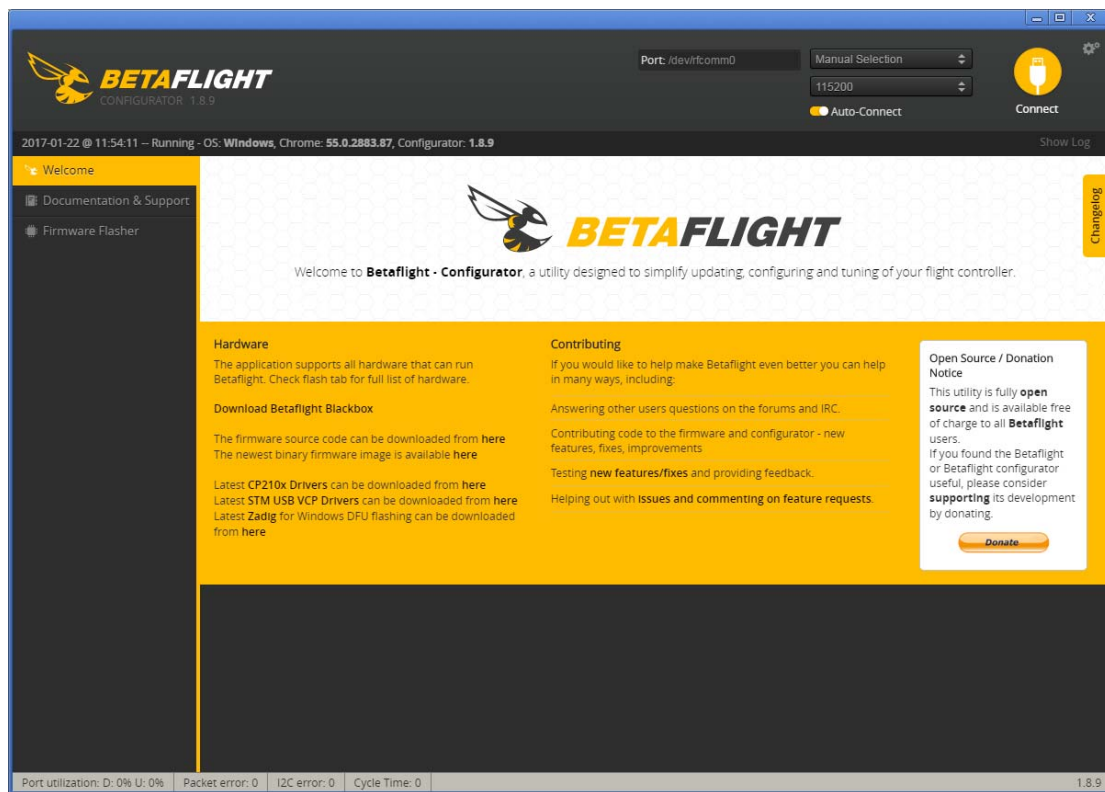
BETAFLIGHT
CONFIGURATOR 1.8.9

Port: /dev/rfcomm0
Manual Selection
115200
Auto-Connect
Connect

2017-01-22 @ 11:54:11 -- Running - OS: Windows, Chrome: 55.0.2883.87, Configurator: 1.8.9
Show Log

Welcome
Documentation & Support
Firmware Flasher

BETAFLIGHT
Welcome to Betaflight - Configurator, a utility designed to simplify updating, configuring and tuning of your flight controller.

Changelog

Hardware
The application supports all hardware that can run Betaflight. Check flash tab for full list of hardware.

Download Betaflight Blackbox

The firmware source code can be downloaded from here
The newest binary firmware image is available here

Latest CP210x Drivers can be downloaded from here
Latest STM USB VCP Drivers can be downloaded from here
Latest Zadig for Windows DFU flashing can be downloaded from here

Contributing
If you would like to help make Betaflight even better you can help in many ways, including:

Answering other users questions on the forums and IRC.

Contributing code to the firmware and configurator - new features, fixes, improvements

Testing new features/fixes and providing feedback.

Helping out with issues and commenting on feature requests.

Open Source / Donation Notice
This utility is fully open source and is available free of charge to all Betaflight users.
If you found the Betaflight or Betaflight configurator useful, please consider supporting its development by donating.
Donate

Port utilization: D: 0% U: 0% | Packet error: 0 | I2C error: 0 | Cycle Time: 0
1.8.9